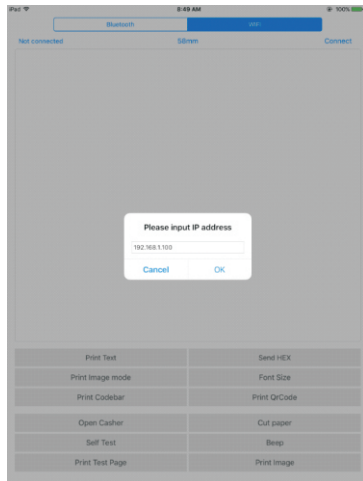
iPad
8:49 AM
100%

Bluetooth
WiFi

Not connected
Sibren
Connect

Please input IP address
192.168.1.100
Cancel
OK

Print Text
Send HEX
Print Image mode
Font Size
Print Codebar
Print QrCode
Open Casher
Cut paper
Self Test
Beep
Print Test Page
Print Image